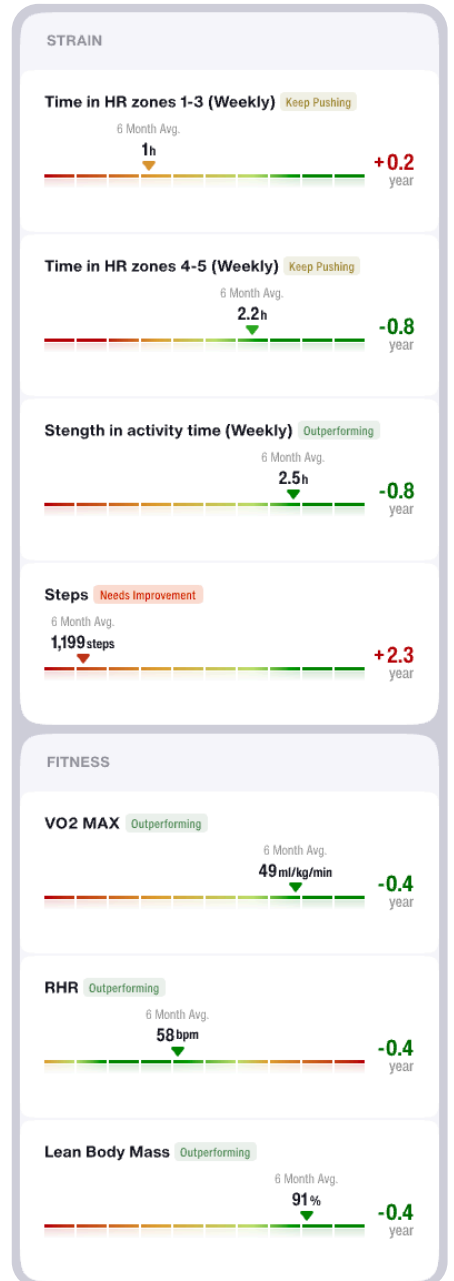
STRAIN

Time in HR zones 1-3 (Weekly) Keep Pushing
6 Month Avg.
1h
+0.2
year

Time in HR zones 4-5 (Weekly) Keep Pushing
6 Month Avg.
2.2h
-0.8
year

Stength in activity time (Weekly) Outperforming
6 Month Avg.
2.5h
-0.8
year

Steps Needs Improvement
6 Month Avg.
1,199steps
+2.3
year

FITNESS

VO2 MAX Outperforming
6 Month Avg.
49ml/kg/min
-0.4
year

RHR Outperforming
6 Month Avg.
58bpm
-0.4
year

Lean Body Mass Outperforming
6 Month Avg.
91%
-0.4
year